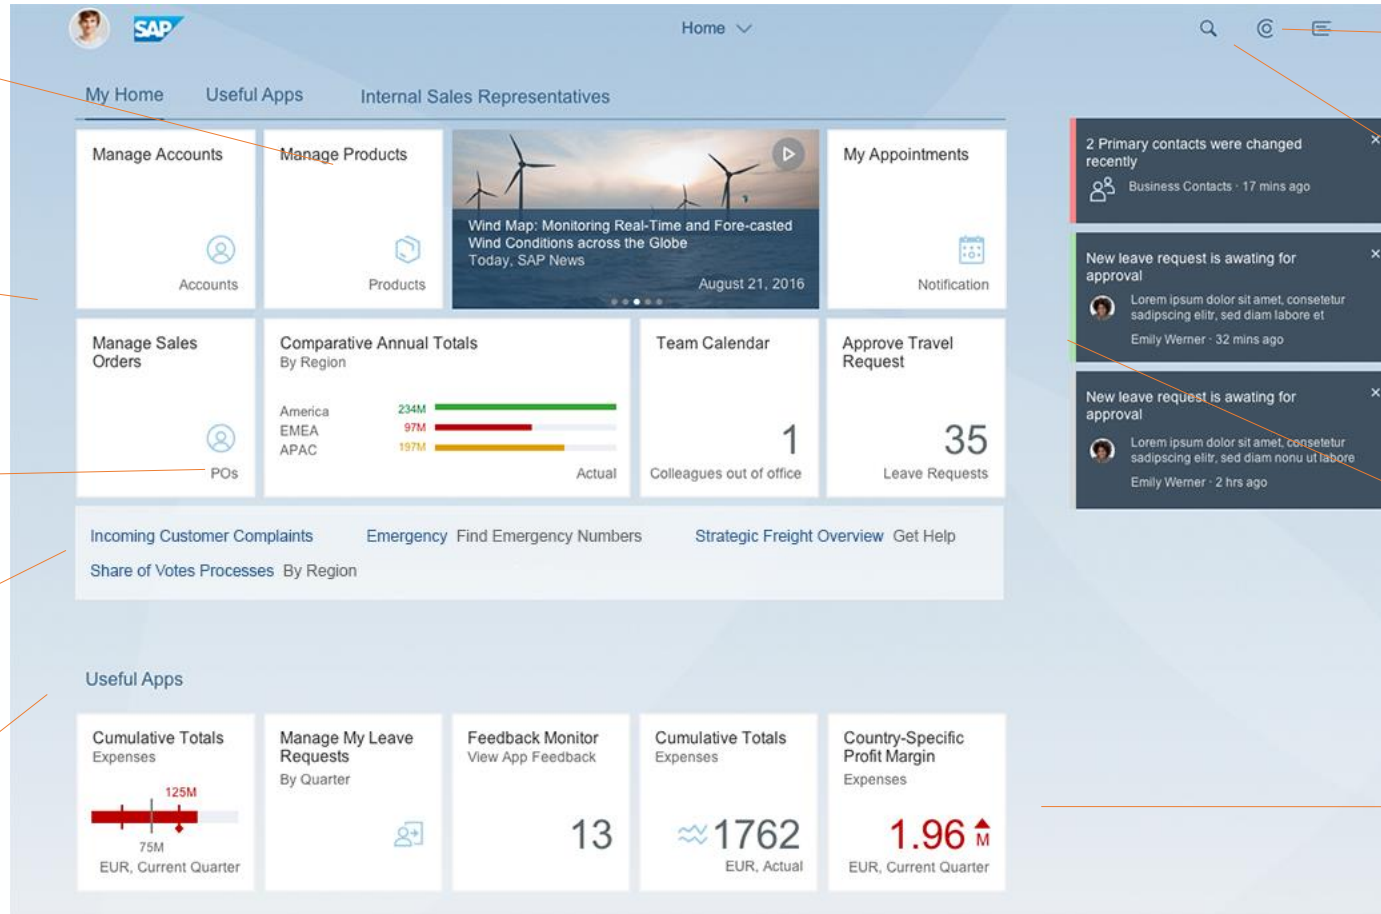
SAP

Home

My Home Useful Apps Internal Sales Representatives

Manage Accounts

Accounts

Manage Products

Products

Wind Map: Monitoring Real-Time and Fore-casted Wind Conditions across the Globe
Today, SAP News
August 21, 2016

My Appointments

Notification

Manage Sales Orders

POs

Comparative Annual Totals
By Region

America 234M
EMEA 97M
APAC 197M

Actual

Team Calendar

1
Colleagues out of office

Approve Travel Request

35
Leave Requests

Incoming Customer Complaints Emergency Find Emergency Numbers Strategic Freight Overview Get Help
Share of Votes Processes By Region

Useful Apps

Cumulative Totals
Expenses
125M
75M
EUR, Current Quarter

Manage My Leave Requests
By Quarter

Feedback Monitor
View App Feedback
13

Cumulative Totals
Expenses
1762
EUR, Actual

Country-Specific Profit Margin
Expenses
1.96 M
EUR, Current Quarter

2 Primary contacts were changed recently
Business Contacts · 17 mins ago

New leave request is awating for approval
Lorem ipsum dolor sit amet, consetetur sadipscing elitr, sed diam labore et
Emily Werner · 32 mins ago

New leave request is awating for approval
Lorem ipsum dolor sit amet, consetetur sadipscing elitr, sed diam nonu ut labore
Emily Werner · 2 hrs ago